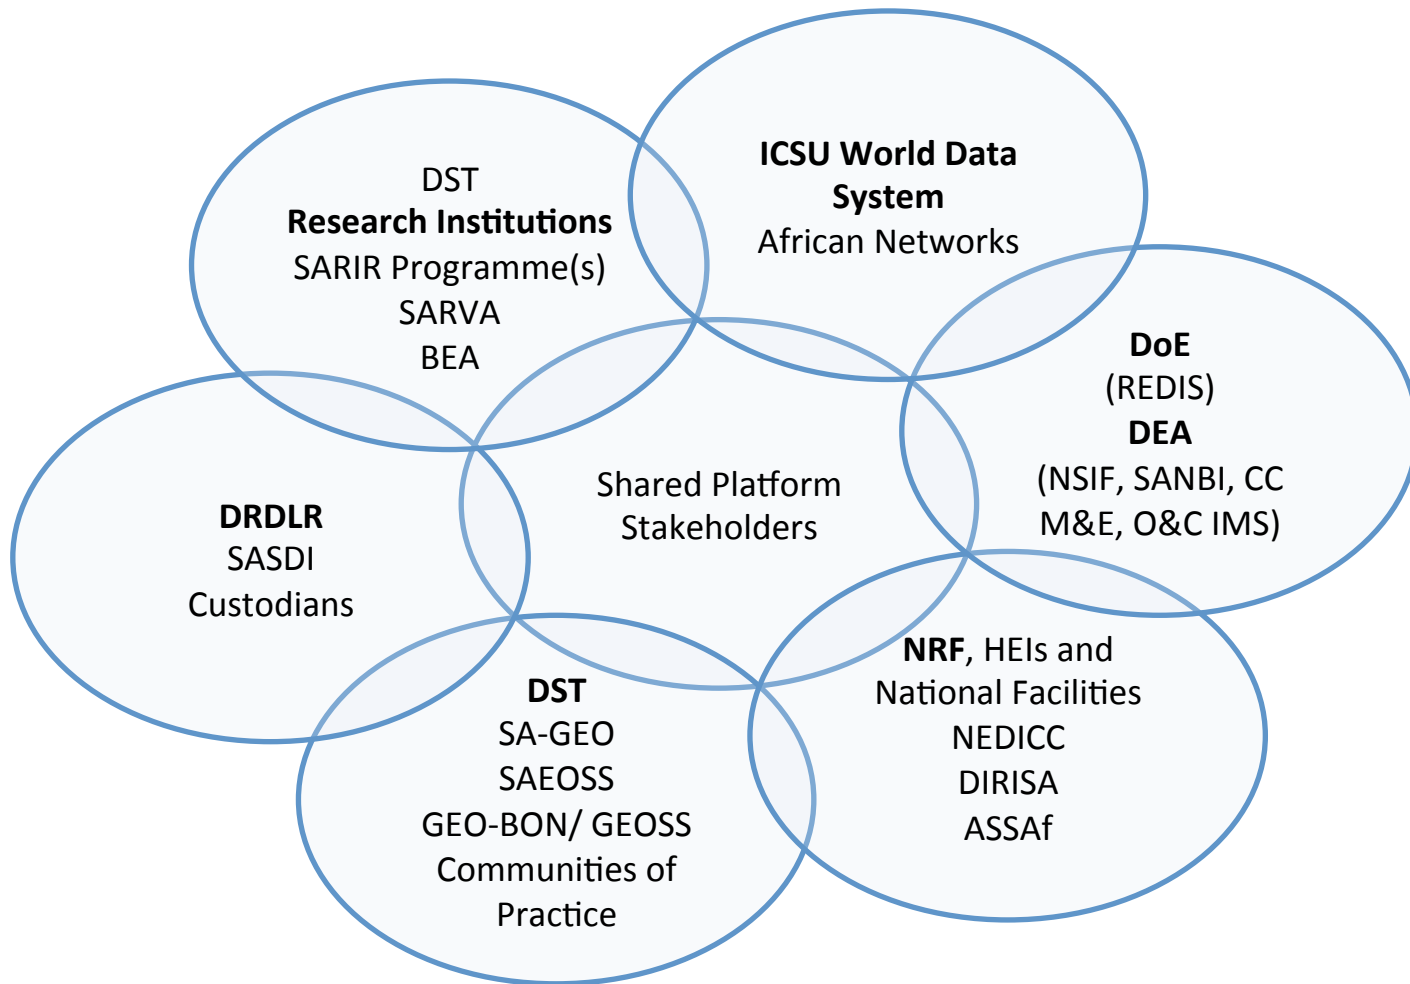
DST
Research Institutions
SARIR Programme(s)
SARVA
BEA

ICSU World Data System
African Networks

DoE
(REDIS)
DEA
(NSIF, SANBI, CC M&E, O&C IMS)

Shared Platform Stakeholders

DRDLR
SASDI
Custodians

DST
SA-GEO
SAEOSS
GEO-BON/ GEOSS
Communities of Practice

NRF, HEIs and National Facilities
NEDICC
DIRISA
ASSAf